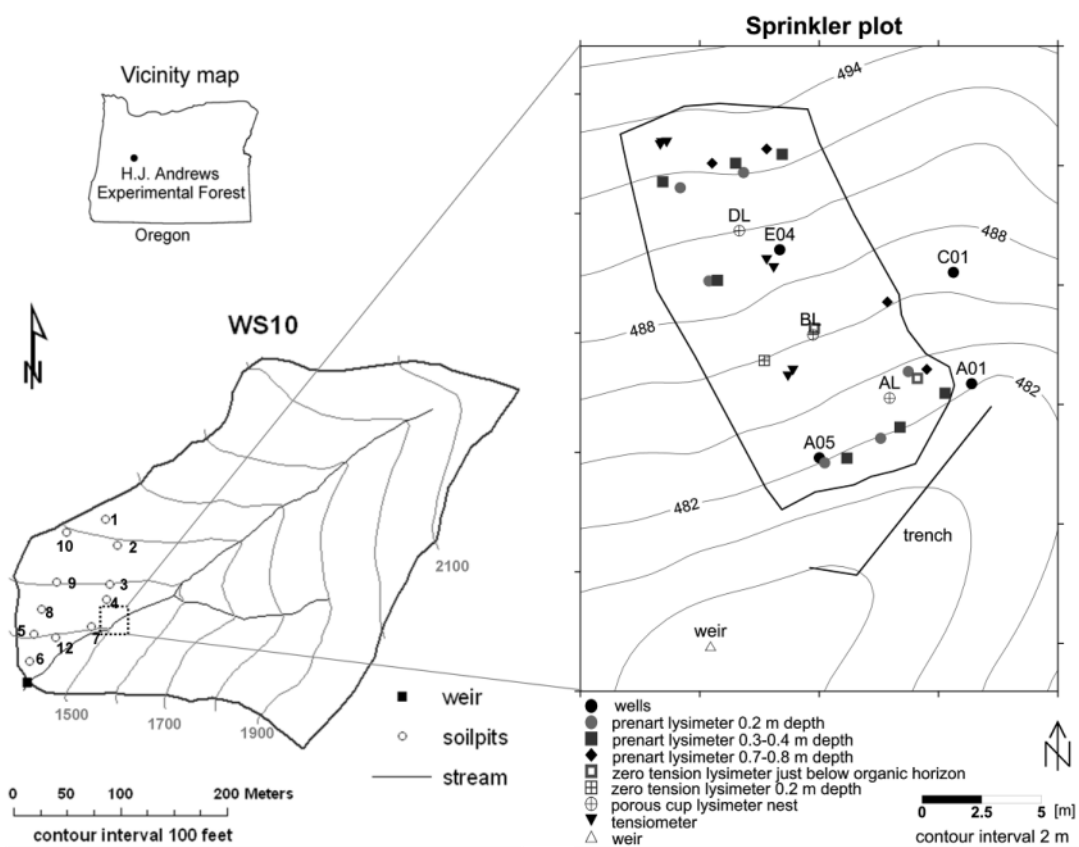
Vicinity map

H.J. Andrews Experimental Forest

Oregon

N

WS10

1
10
2
9
3
8
4
5
7
12
6

1500
1700
1900
2100

weir
soilpits
stream

0 50 100 200 Meters

contour interval 100 feet

Sprinkler plot

494
DL
E04
488
C01
488
BL
AL
A01
482
A05
482
trench
weir

wells
prenart lysimeter 0.2 m depth
prenart lysimeter 0.3-0.4 m depth
prenart lysimeter 0.7-0.8 m depth
zero tension lysimeter just below organic horizon
zero tension lysimeter 0.2 m depth
porous cup lysimeter nest
tensiometer
weir

N

0 2.5 5 [m]

contour interval 2 m